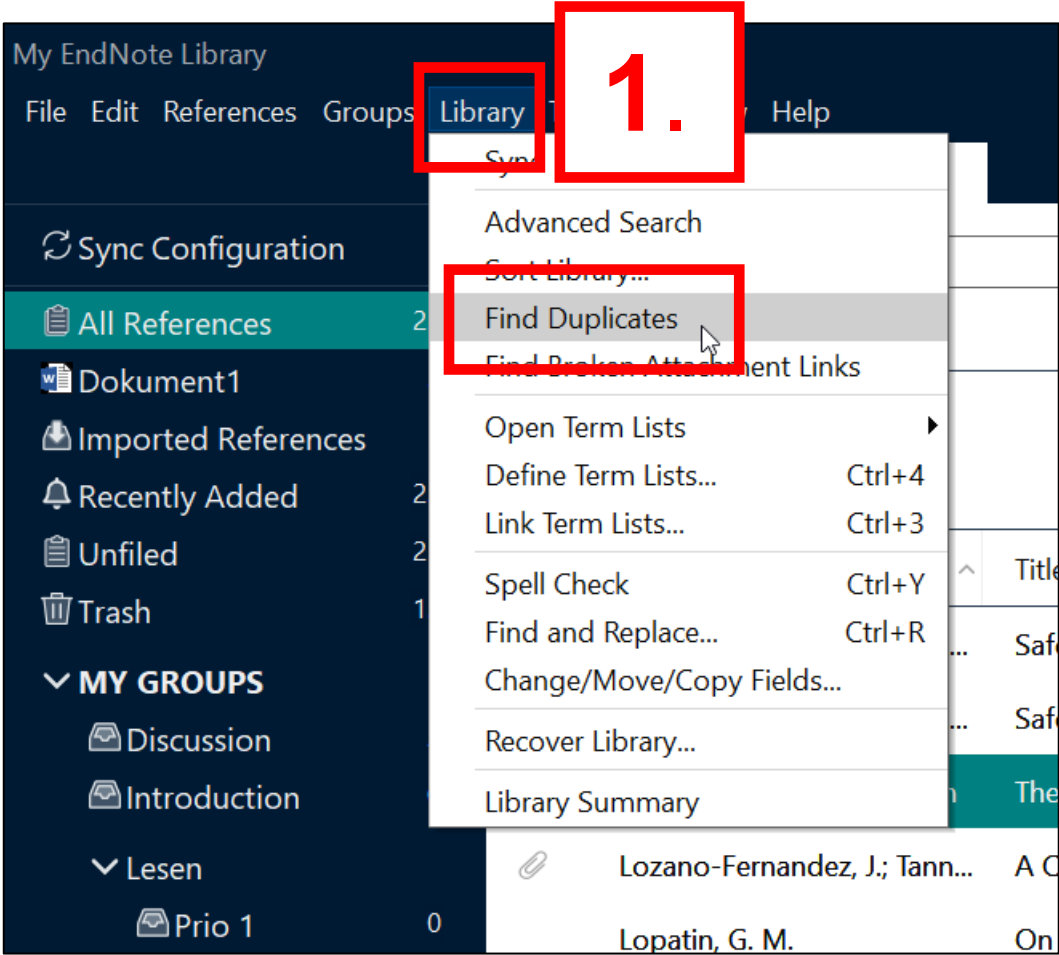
My EndNote Library

File Edit References Groups Library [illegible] Help

1.

Sync Configuration

All References 2

Dokument1

Imported References

Recently Added 2

Unfiled 2

Trash 1

MY GROUPS

Discussion

Introduction

Lesen

Prio 1 0

Sync

Advanced Search

Sort Library...

Find Duplicates

Find Broken Attachment Links

Open Term Lists

Define Term Lists... Ctrl+4

Link Term Lists... Ctrl+3

Spell Check Ctrl+Y

Find and Replace... Ctrl+R

Change/Move/Copy Fields...

Recover Library...

Library Summary

Title

Safe

Safe

The

Lozano-Fernandez, J.; Tann... A C

Lopatin, G. M. On